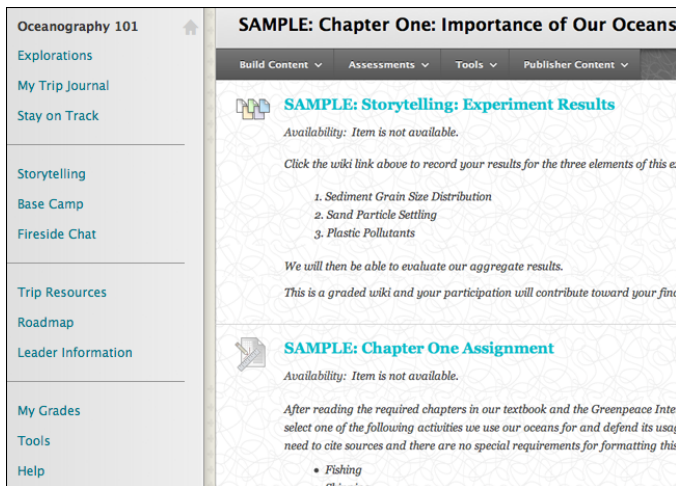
Oceanography 101

Explorations

My Trip Journal

Stay on Track

Storytelling

Base Camp

Fireside Chat

Trip Resources

Roadmap

Leader Information

My Grades

Tools

Help

SAMPLE: Chapter One: Importance of Our Oceans

Build Content ⌄ Assessments ⌄ Tools ⌄ Publisher Content ⌄

SAMPLE: Storytelling: Experiment Results

Availability: Item is not available.

Click the wiki link above to record your results for the three elements of this e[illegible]

1. Sediment Grain Size Distribution
2. Sand Particle Settling
3. Plastic Pollutants

We will then be able to evaluate our aggregate results.

This is a graded wiki and your participation will contribute toward your fin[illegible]

SAMPLE: Chapter One Assignment

Availability: Item is not available.

After reading the required chapters in our textbook and the Greenpeace Inte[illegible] select one of the following activities we use our oceans for and defend its usa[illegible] need to cite sources and there are no special requirements for formatting this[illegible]

• Fishing
• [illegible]